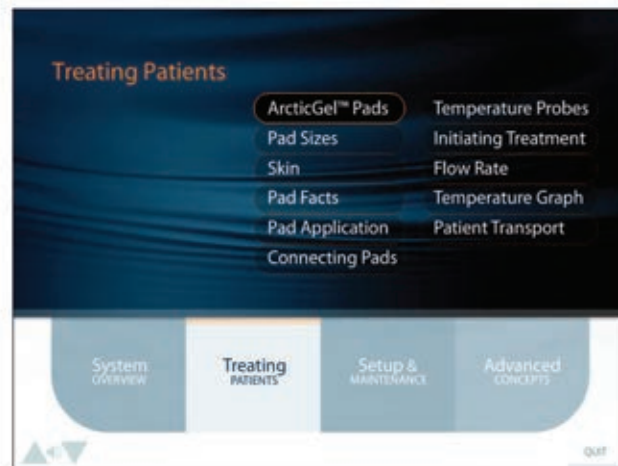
Treating Patients

ArcticGel™ Pads
Pad Sizes
Skin
Pad Facts
Pad Application
Connecting Pads

Temperature Probes
Initiating Treatment
Flow Rate
Temperature Graph
Patient Transport

System
OVERVIEW

Treating
PATIENTS

Setup &
MAINTENANCE

Advanced
CONCEPTS

QUIT